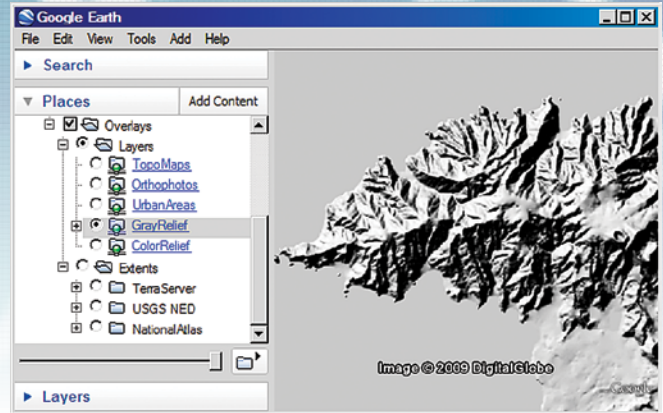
Google Earth

File Edit View Tools Add Help

Search

Places

Add Content

Overlays

Layers

TopoMaps

Orthophotos

UrbanAreas

GrayRelief

ColorRelief

Extents

TerraServer

USGS NED

NationalAtlas

Layers

Image © 2009 DigitalGlobe

Google